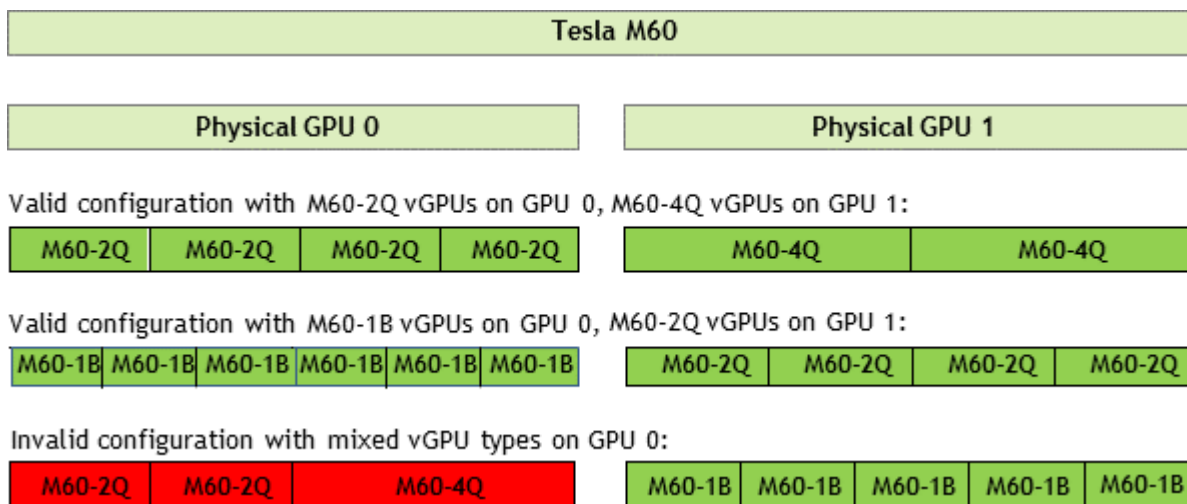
Tesla M60

Physical GPU 0

Physical GPU 1

Valid configuration with M60-2Q vGPUs on GPU 0, M60-4Q vGPUs on GPU 1:

M60-2Q M60-2Q M60-2Q M60-2Q

M60-4Q M60-4Q

Valid configuration with M60-1B vGPUs on GPU 0, M60-2Q vGPUs on GPU 1:

M60-1B M60-1B M60-1B M60-1B M60-1B M60-1B

M60-2Q M60-2Q M60-2Q M60-2Q

Invalid configuration with mixed vGPU types on GPU 0:

M60-2Q M60-2Q M60-4Q

M60-1B M60-1B M60-1B M60-1B M60-1B